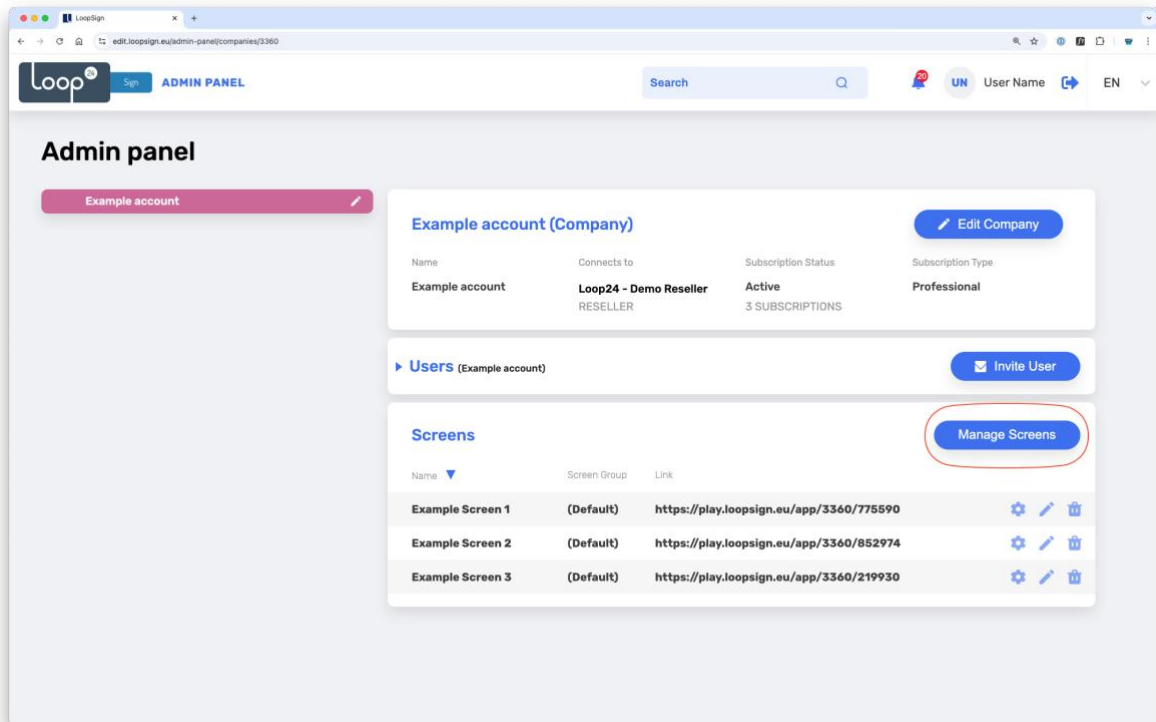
LoopSign

edit.loopsign.eu/admin-panel/companies/3360

Loop 24 Sign ADMIN PANEL

Search

20

UN User Name

EN

Admin panel

Example account

Example account (Company)

Edit Company

| Name | Connects to | Subscription Status | Subscription Type |
|---|---|---|---|
| Example account | Loop24 - Demo Reseller RESELLER | Active 3 SUBSCRIPTIONS | Professional |

Users (Example account)

Invite User

Screens

Manage Screens

| Name | Screen Group | Link |
|---|---|---|
| Example Screen 1 | (Default) | https://play.loopsign.eu/app/3360/775590 |
| Example Screen 2 | (Default) | https://play.loopsign.eu/app/3360/852974 |
| Example Screen 3 | (Default) | https://play.loopsign.eu/app/3360/219930 |